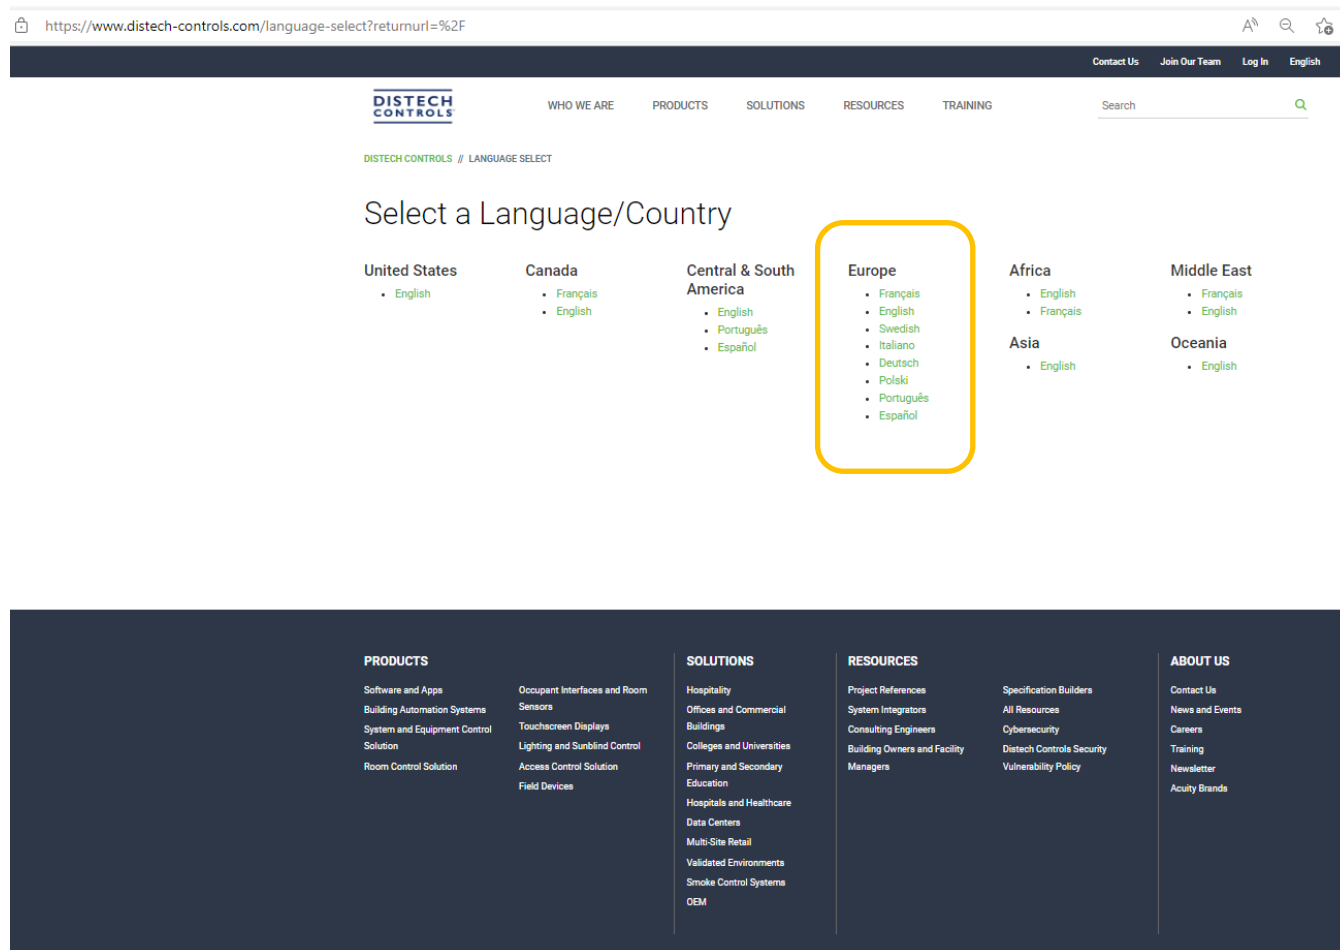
https://www.distech-controls.com/language-select?returnurl=%2F

Contact Us Join Our Team Log In English

DISTECH CONTROLS

WHO WE ARE PRODUCTS SOLUTIONS RESOURCES TRAINING

Search

DISTECH CONTROLS // LANGUAGE SELECT

Select a Language/Country

United States
- English

Canada
- Français
- English

Central & South America
- English
- Português
- Español

Europe
- Français
- English
- Swedish
- Italiano
- Deutsch
- Polski
- Português
- Español

Africa
- English
- Français

Asia
- English

Middle East
- Français
- English

Oceania
- English

PRODUCTS
Software and Apps
Building Automation Systems
System and Equipment Control Solution
Room Control Solution
Occupant Interfaces and Room Sensors
Touchscreen Displays
Lighting and Sunblind Control
Access Control Solution
Field Devices

SOLUTIONS
Hospitality
Offices and Commercial Buildings
Colleges and Universities
Primary and Secondary Education
Hospitals and Healthcare
Data Centers
Multi-Site Retail
Validated Environments
Smoke Control Systems
OEM

RESOURCES
Project References
System Integrators
Consulting Engineers
Building Owners and Facility Managers
Specification Builders
All Resources
Cybersecurity
Distech Controls Security Vulnerability Policy

ABOUT US
Contact Us
News and Events
Careers
Training
Newsletter
Acuity Brands